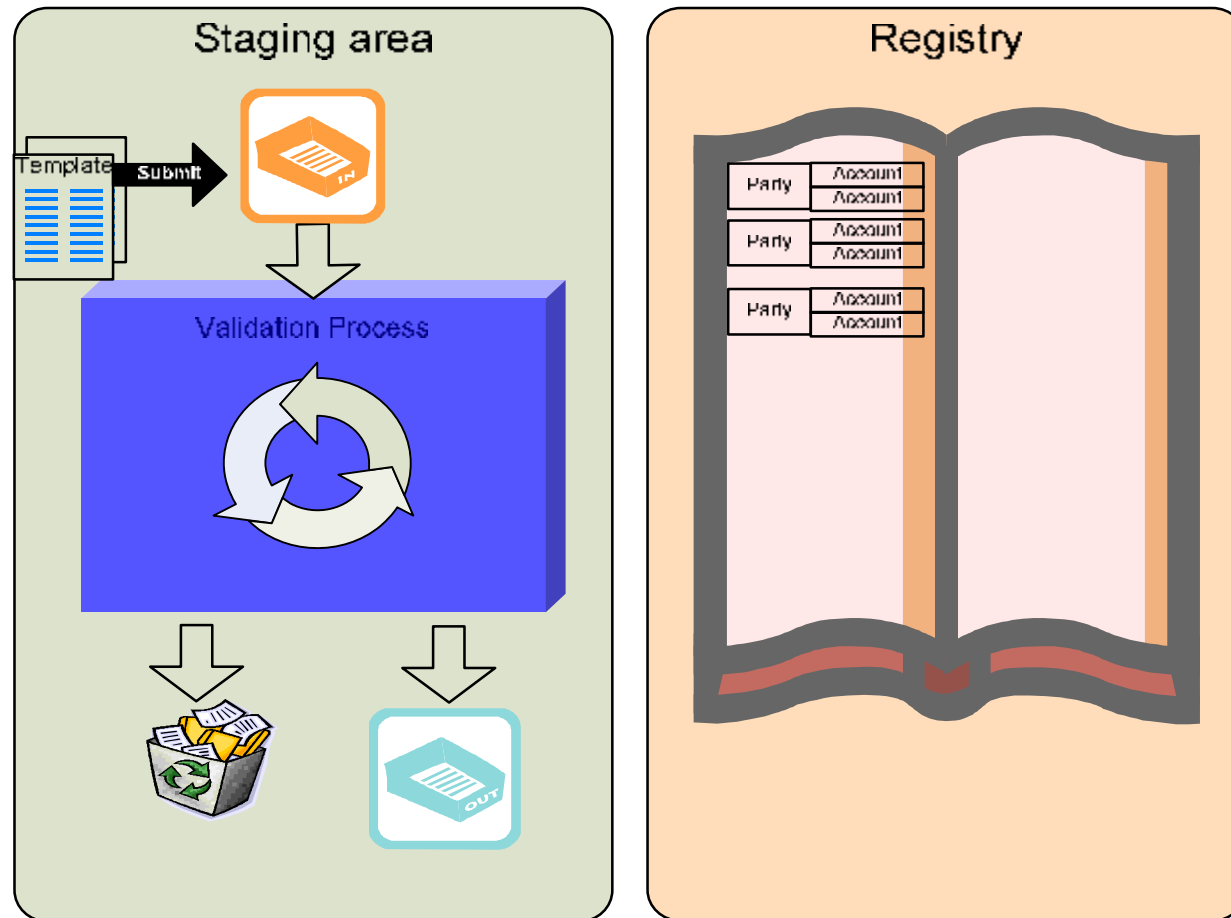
Staging area

Template

Submit

IN

Validation Process

OUT

Registry

| Party | Account |
|---|---|
| | Account |

| Party | Account |
|---|---|
| | Account |

| Party | Account |
|---|---|
| | Account |